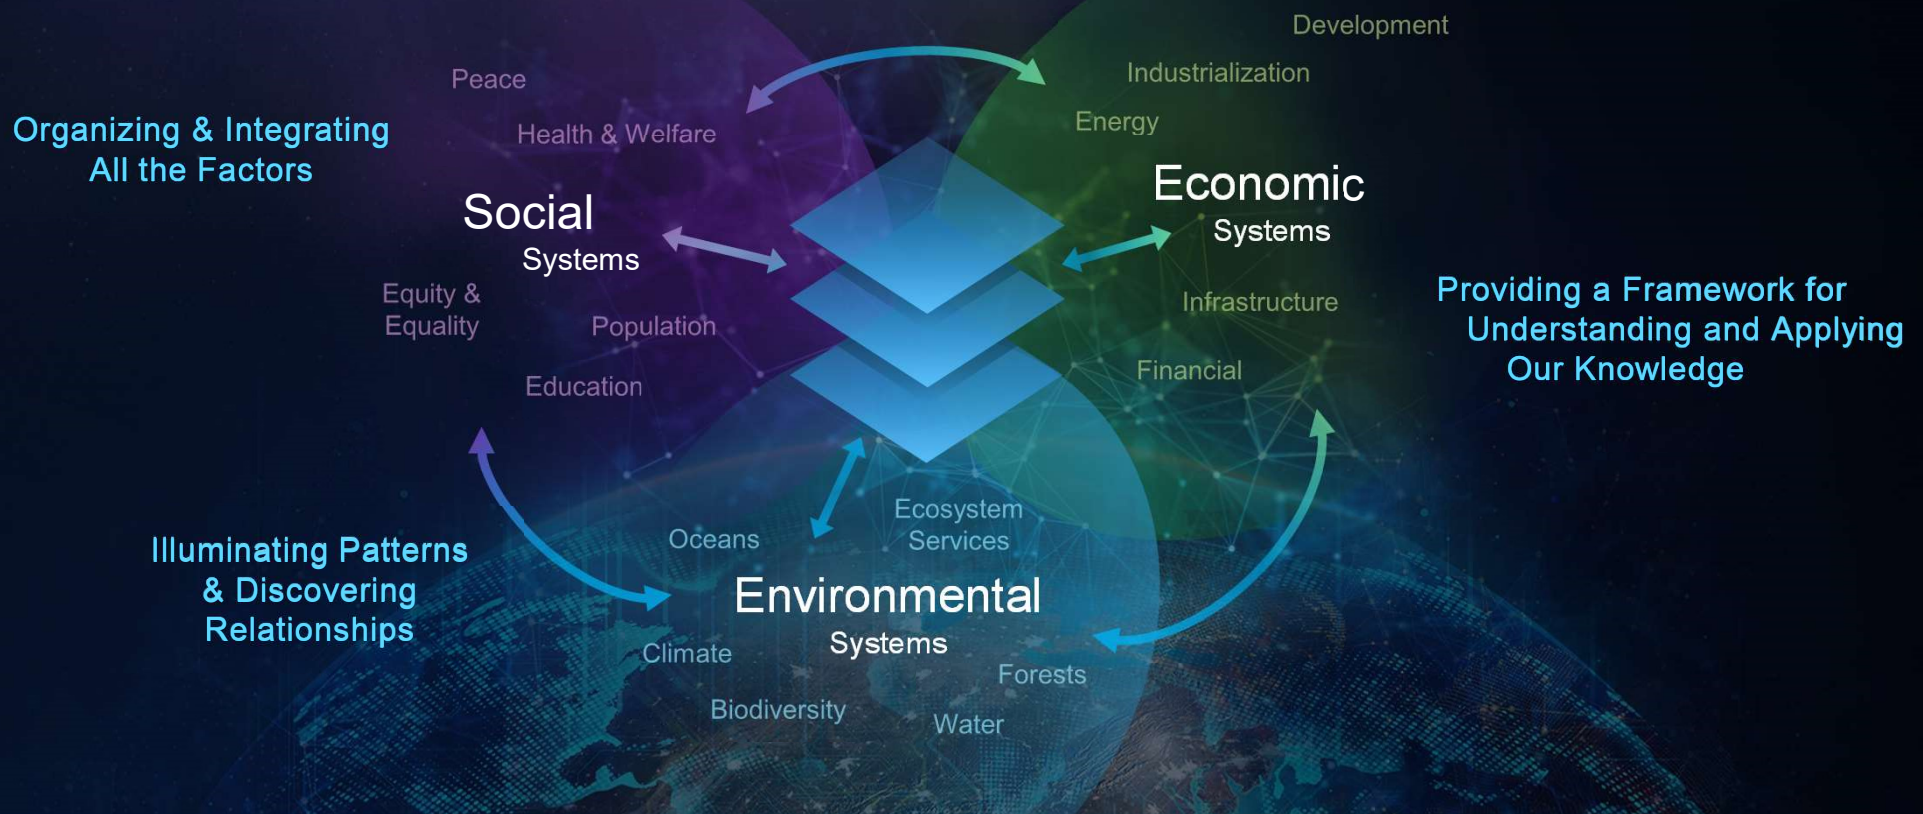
Organizing & Integrating All the Factors

Peace

Health & Welfare

Social Systems

Equity & Equality

Population

Education

Development

Industrialization

Energy

Economic Systems

Infrastructure

Financial

Providing a Framework for Understanding and Applying Our Knowledge

Illuminating Patterns & Discovering Relationships

Oceans

Ecosystem Services

Environmental Systems

Climate

Forests

Biodiversity

Water